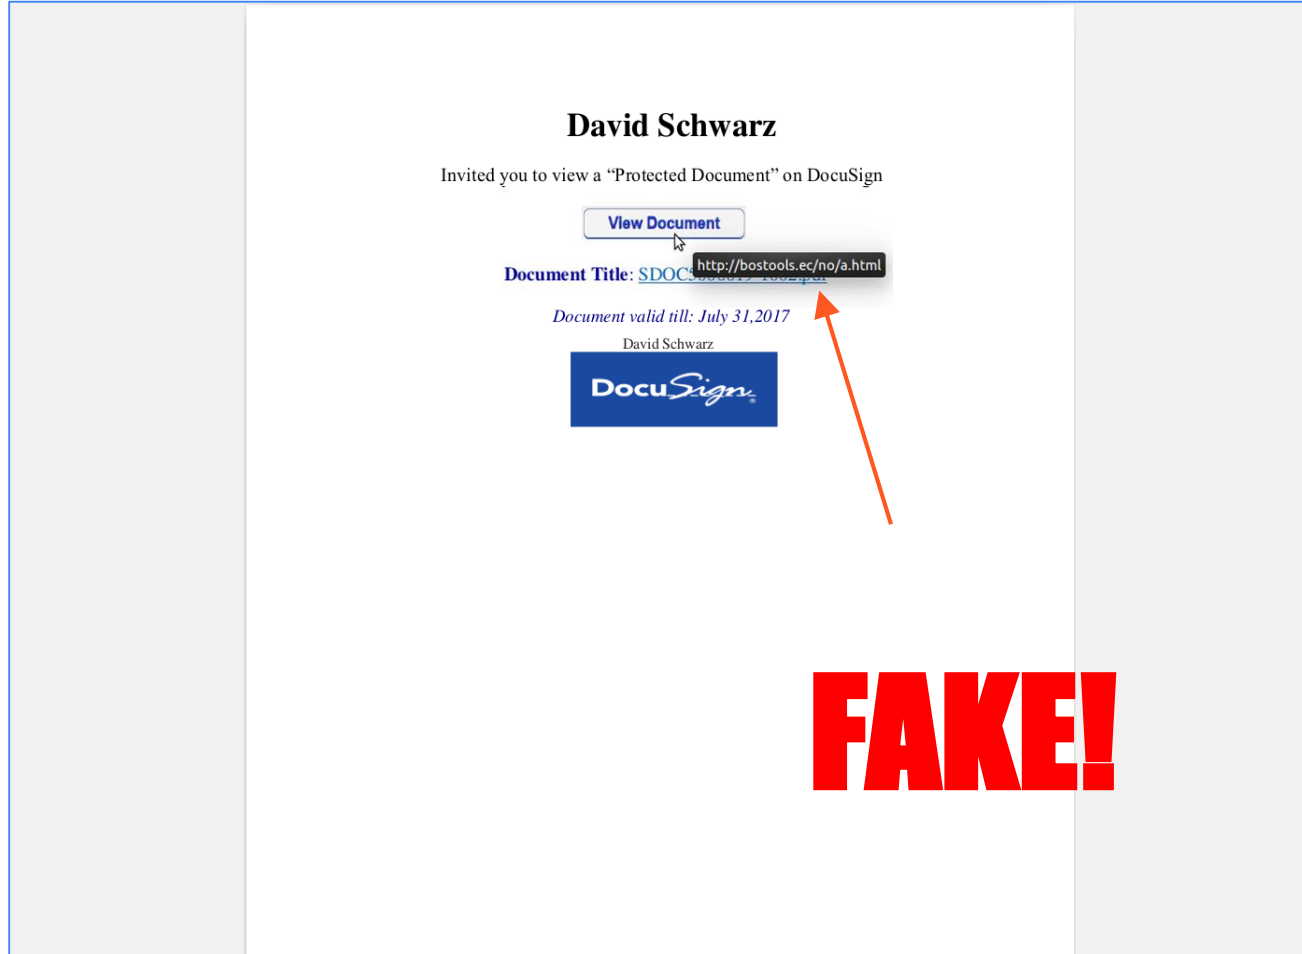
David Schwarz

Invited you to view a “Protected Document” on DocuSign

View Document

http://bostools.ec/no/a.html

Document Title: SDOC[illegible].pdf

Document valid till: July 31,2017

David Schwarz

DocuSign

FAKE!